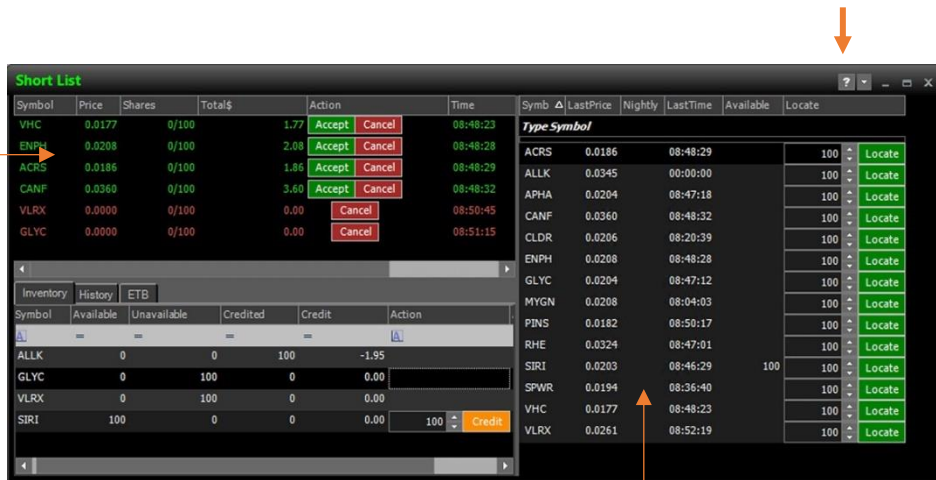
Short List

?

| Symbol | Price | Shares | Total$ | Action | Time |
|---|---|---|---|---|---|
| VHC | 0.0177 | 0/100 | 1.77 | Accept Cancel | 08:48:23 |
| ENPH | 0.0208 | 0/100 | 2.08 | Accept Cancel | 08:48:28 |
| ACRS | 0.0186 | 0/100 | 1.86 | Accept Cancel | 08:48:29 |
| CANF | 0.0360 | 0/100 | 3.60 | Accept Cancel | 08:48:32 |
| VLRX | 0.0000 | 0/100 | 0.00 | Cancel | 08:50:45 |
| GLYC | 0.0000 | 0/100 | 0.00 | Cancel | 08:51:15 |

Inventory History ETB

| Symbol | Available | Unavailable | Credited | Credit | Action |
|---|---|---|---|---|---|
| ALLK | 0 | 0 | 100 | -1.95 | |
| GLYC | 0 | 100 | 0 | 0.00 | |
| VLRX | 0 | 100 | 0 | 0.00 | |
| SIRI | 100 | 0 | 0 | 0.00 | 100 Credit |

| Symb | LastPrice | Nightly | LastTime | Available | Locate |
|---|---|---|---|---|---|
| Type Symbol | | | | | |
| ACRS | 0.0186 | | 08:48:29 | | 100 Locate |
| ALLK | 0.0345 | | 00:00:00 | | 100 Locate |
| APHA | 0.0204 | | 08:47:18 | | 100 Locate |
| CANF | 0.0360 | | 08:48:32 | | 100 Locate |
| CLDR | 0.0206 | | 08:20:39 | | 100 Locate |
| ENPH | 0.0208 | | 08:48:28 | | 100 Locate |
| GLYC | 0.0204 | | 08:47:12 | | 100 Locate |
| MYGN | 0.0208 | | 08:04:03 | | 100 Locate |
| PINS | 0.0182 | | 08:50:17 | | 100 Locate |
| RHE | 0.0324 | | 08:47:01 | | 100 Locate |
| SIRI | 0.0203 | | 08:46:29 | 100 | 100 Locate |
| SPWR | 0.0194 | | 08:36:40 | | 100 Locate |
| VHC | 0.0177 | | 08:48:23 | | 100 Locate |
| VLRX | 0.0261 | | 08:52:19 | | 100 Locate |